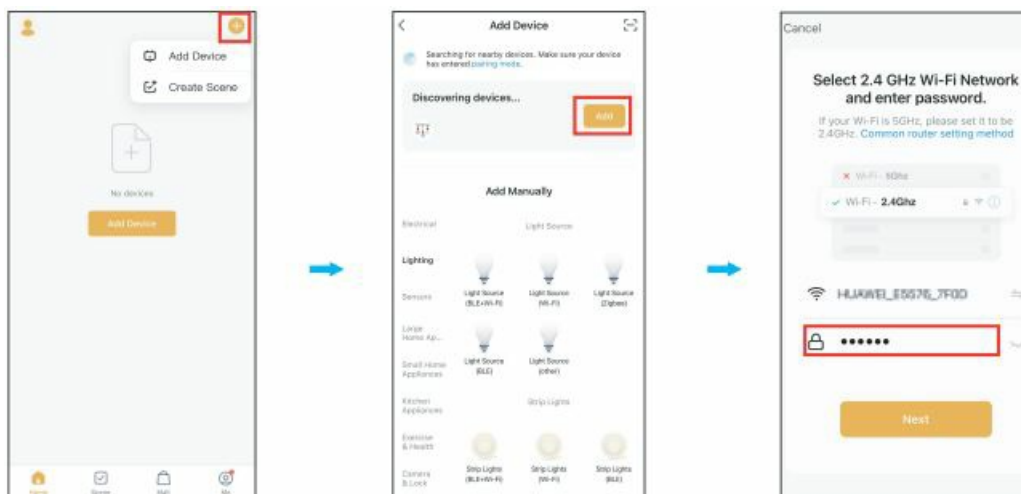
Add Device

Create Scene

No devices

Add Device

Add Device

Searching for nearby devices. Make sure your device has entered pairing mode.

Discovering devices...

Add

Add Manually

Electrical

Light Source

Lighting

Light Source (BLE+Wi-Fi)

Light Source (Wi-Fi)

Light Source (Zigbee)

Sensors

Large Home Ap...

Light Source (BLE)

Light Source (other)

Small Home Appliances

Kitchen Appliances

Strip Lights

Exercise & Health

Camera & Lock

Strip Lights (BLE+Wi-Fi)

Strip Lights (Wi-Fi)

Strip Lights (BLE)

Cancel

Select 2.4 GHz Wi-Fi Network and enter password.

If your Wi-Fi is 5GHz, please set it to be 2.4GHz. Common router setting method

Wi-Fi - 5Ghz

Wi-Fi - 2.4Ghz

HUAWEI_E5576_7F0D

••••••

Next